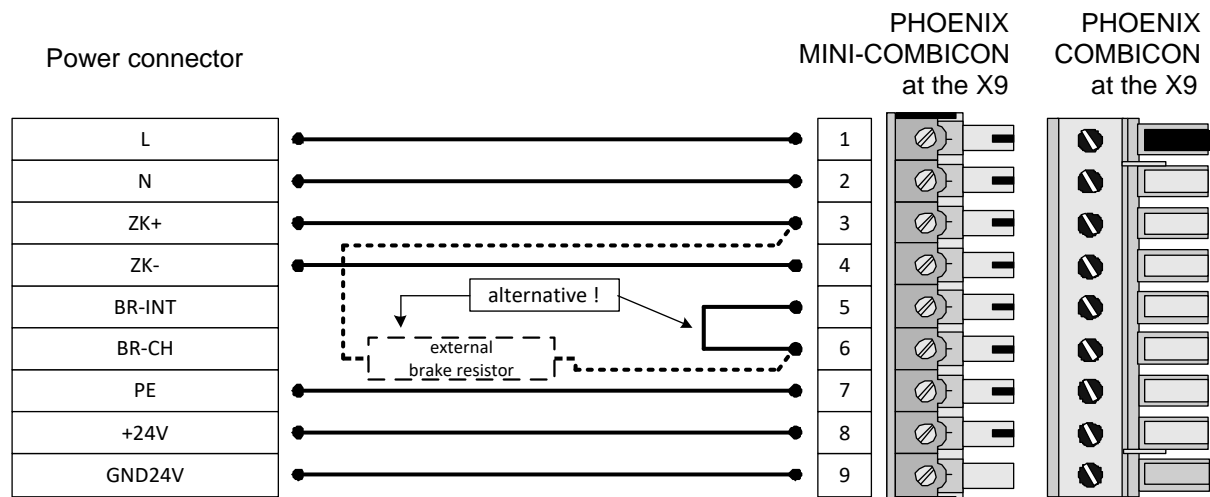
Power connector

PHOENIX MINI-COMBICON at the X9

PHOENIX COMBICON at the X9

| Power connector | |
|---|---|
| L | 1 |
| N | 2 |
| ZK+ | 3 |
| ZK- | 4 |
| BR-INT | 5 |
| BR-CH | 6 |
| PE | 7 |
| +24V | 8 |
| GND24V | 9 |

alternative !

external brake resistor